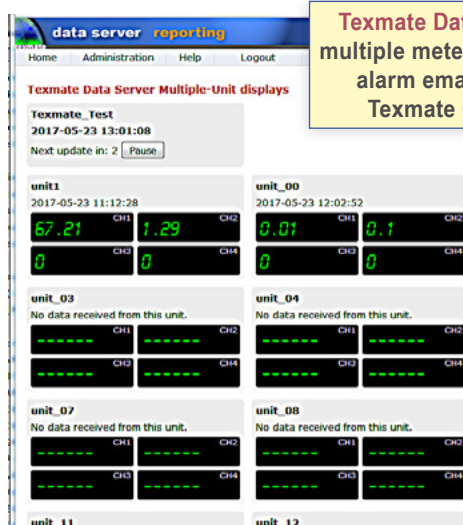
data server reporting

Home Administration Help Logout

Texmate Dat
multiple mete
alarm ema
Texmate

Texmate Data Server Multiple-Unit displays

Texmate_Test
2017-05-23 13:01:08
Next update in: 2 Pause

unit1
2017-05-23 11:12:28
CH1 67.21 CH2 1.29
CH3 0 CH4 0

unit_00
2017-05-23 12:02:52
CH1 0.01 CH2 0.1
CH3 0 CH4 0

unit_03
No data received from this unit.
CH1 ------ CH2 ------
CH3 ------ CH4 ------

unit_04
No data received from this unit.
CH1 ------ CH2 ------
CH3 ------ CH4 ------

unit_07
No data received from this unit.
CH1 ------ CH2 ------
CH3 ------ CH4 ------

unit_08
No data received from this unit.
CH1 ------ CH2 ------
CH3 ------ CH4 ------

unit_11

unit_12